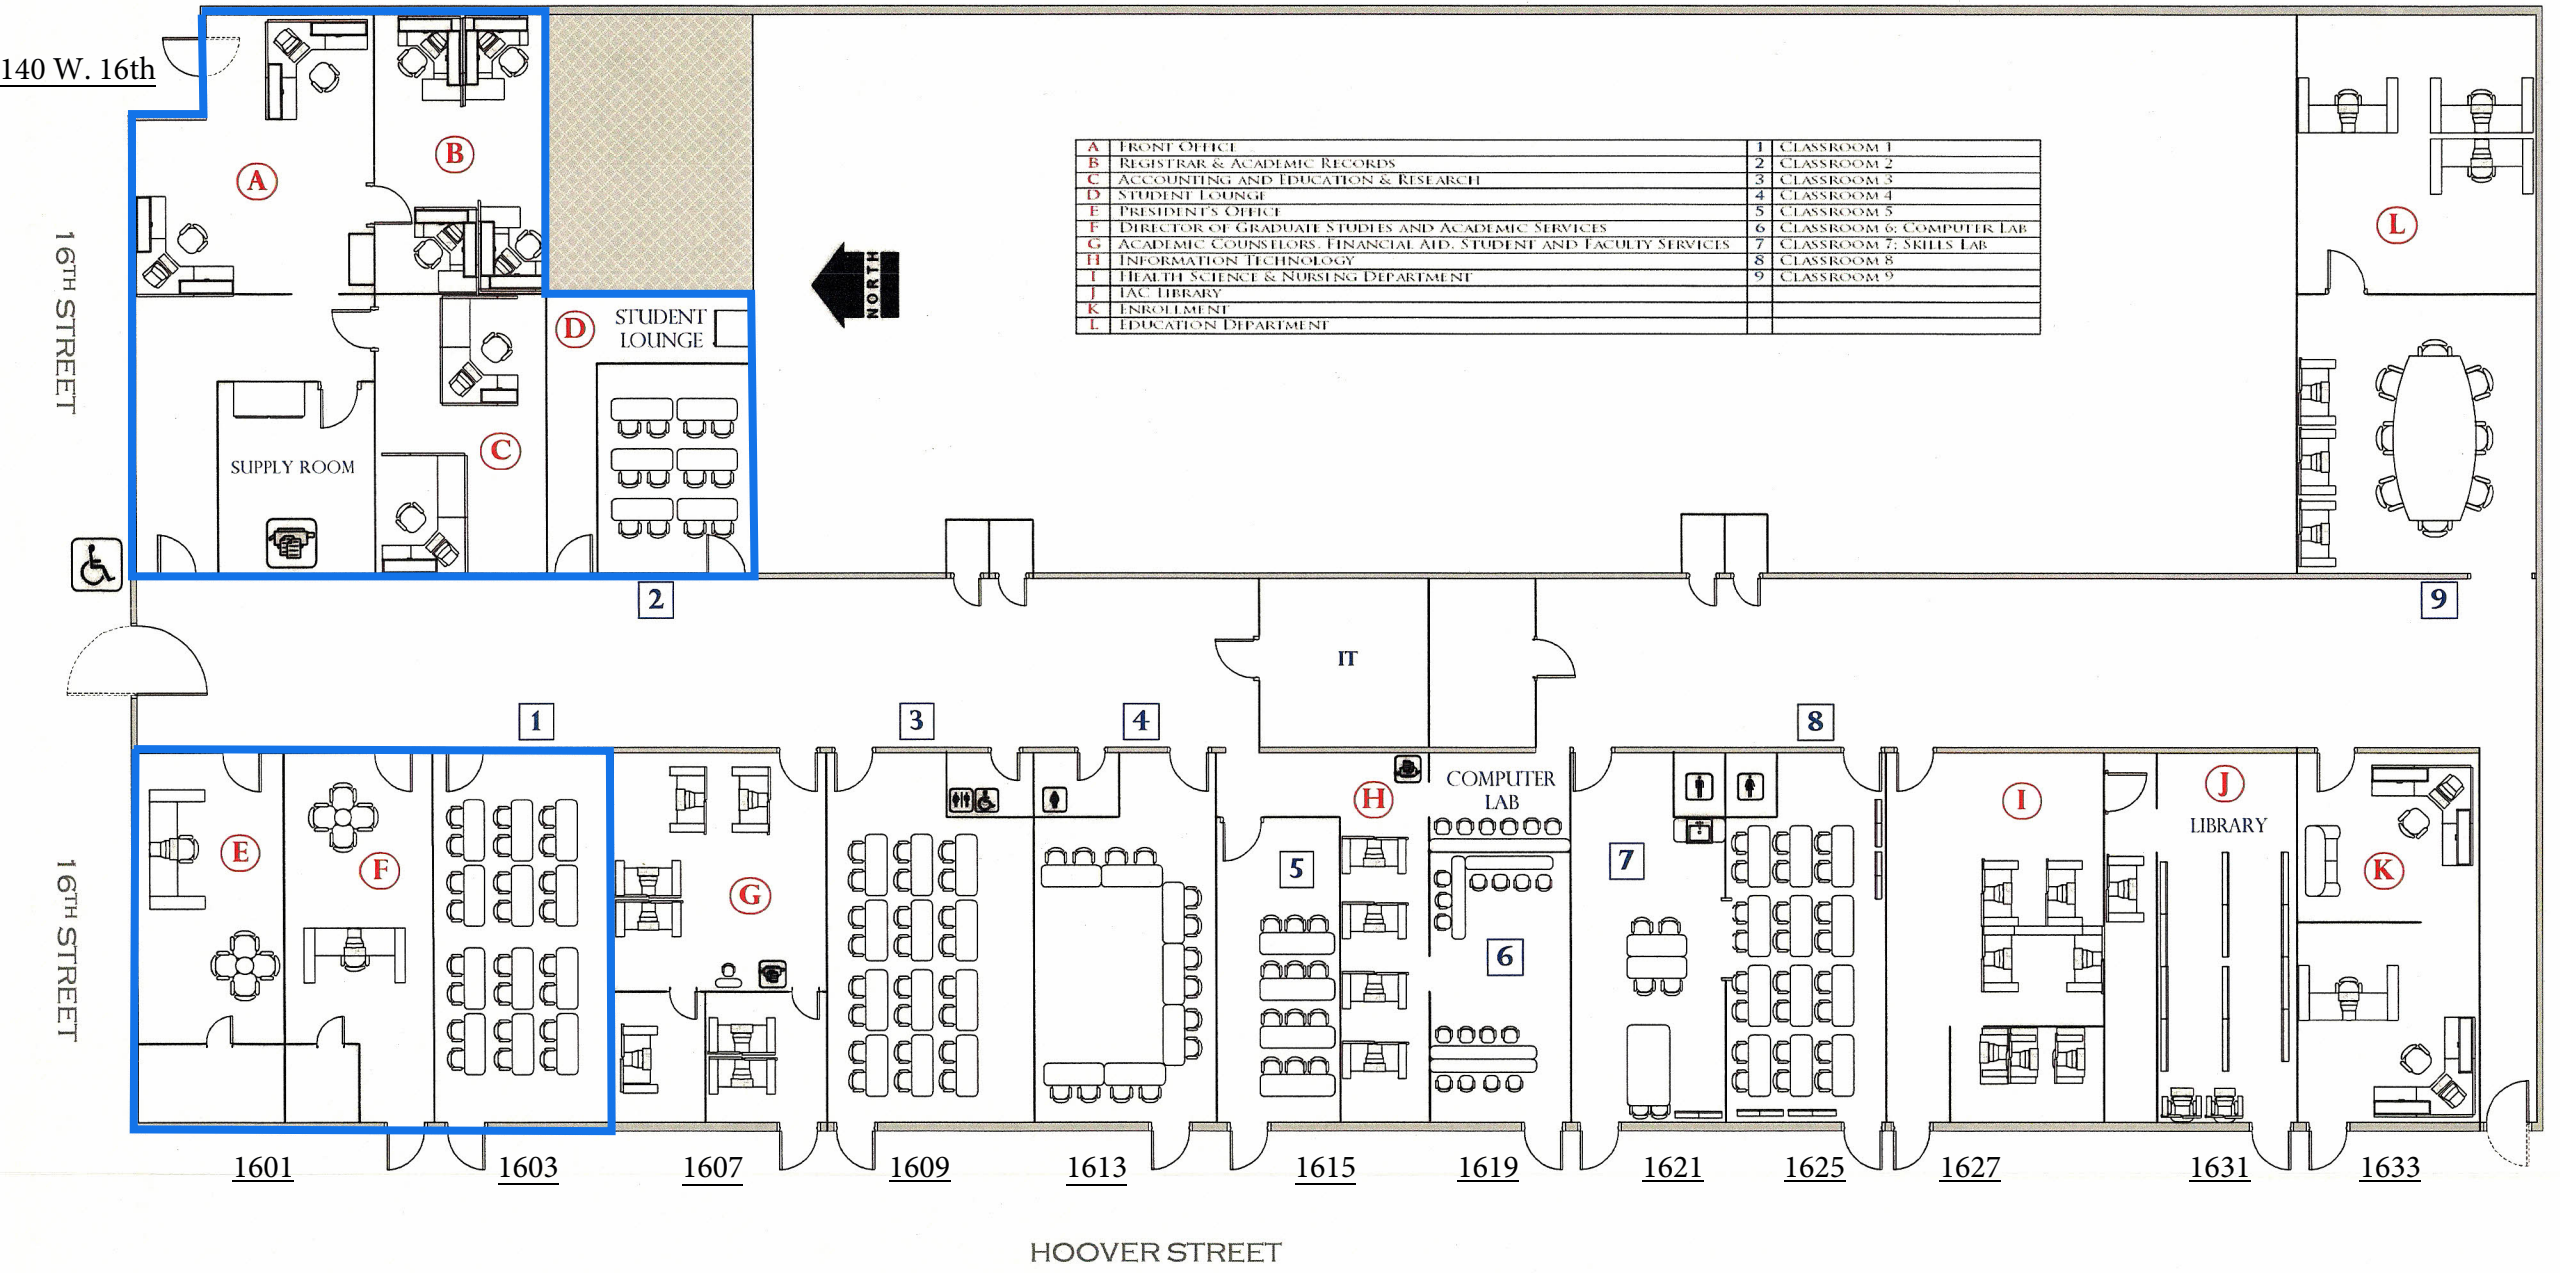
140 W. 16th

16TH STREET

A

B

C

D

STUDENT LOUNGE

SUPPLY ROOM

| A | FRONT OFFICE | 1 | CLASSROOM 1 |
|---|---|---|---|
| B | REGISTRAR & ACADEMIC RECORDS | 2 | CLASSROOM 2 |
| C | ACCOUNTING AND EDUCATION & RESEARCH | 3 | CLASSROOM 3 |
| D | STUDENT LOUNGE | 4 | CLASSROOM 4 |
| E | PRESIDENT'S OFFICE | 5 | CLASSROOM 5 |
| F | DIRECTOR OF GRADUATE STUDIES AND ACADEMIC SERVICES | 6 | CLASSROOM 6: COMPUTER LAB |
| G | ACADEMIC COUNSELORS, FINANCIAL AID, STUDENT AND FACULTY SERVICES | 7 | CLASSROOM 7: SKILLS LAB |
| H | INFORMATION TECHNOLOGY | 8 | CLASSROOM 8 |
| I | HEALTH SCIENCE & NURSING DEPARTMENT | 9 | CLASSROOM 9 |
| J | IAC LIBRARY | | |
| K | ENROLLMENT | | |
| L | EDUCATION DEPARTMENT | | |

NORTH

L

2

9

IT

1

3

4

8

E

F

G

H

COMPUTER LAB

5

6

7

I

J

LIBRARY

K

16TH STREET

1601

1603

1607

1609

1613

1615

1619

1621

1625

1627

1631

1633

HOOVER STREET